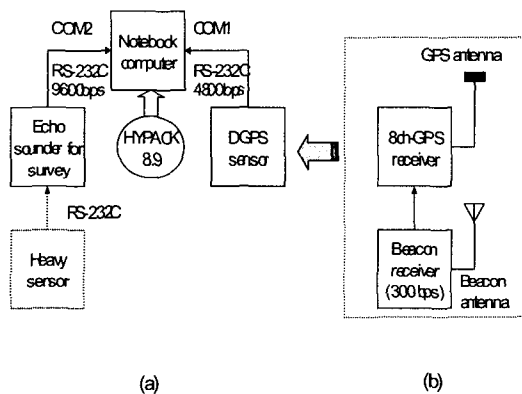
COM2

Notebook computer

COM1

RS-232C 9600bps

RS-232C 4800bps

Echo sounder for survey

HYPACK 8.9

DGPS sensor

RS-232C

Heavy sensor

GPS antenna

8ch-GPS receiver

Beacon receiver (300 bps)

Beacon antenna

(a)

(b)